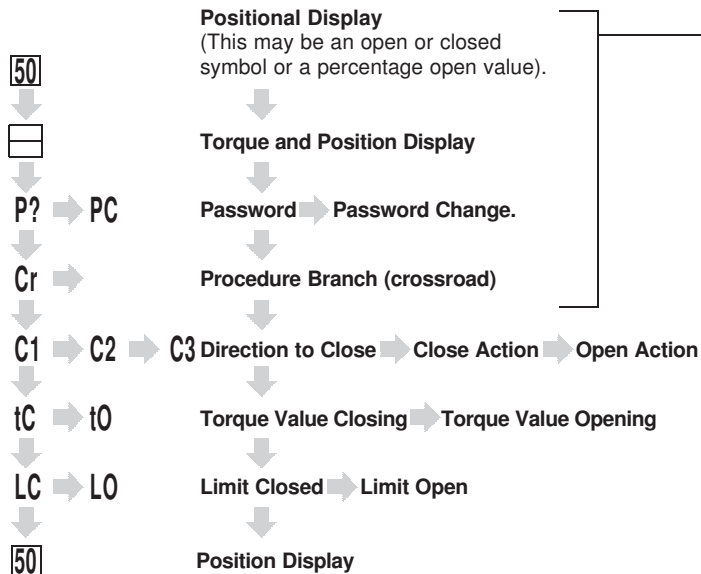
**Positional Display**
(This may be an open or closed symbol or a percentage open value).

50

**Torque and Position Display**

P? PC **Password** **Password Change.**

Cr **Procedure Branch (crossroad)**

C1 C2 C3 **Direction to Close** **Close Action** **Open Action**

tC tO **Torque Value Closing** **Torque Value Opening**

LC LO **Limit Closed** **Limit Open**

50 **Position Display**